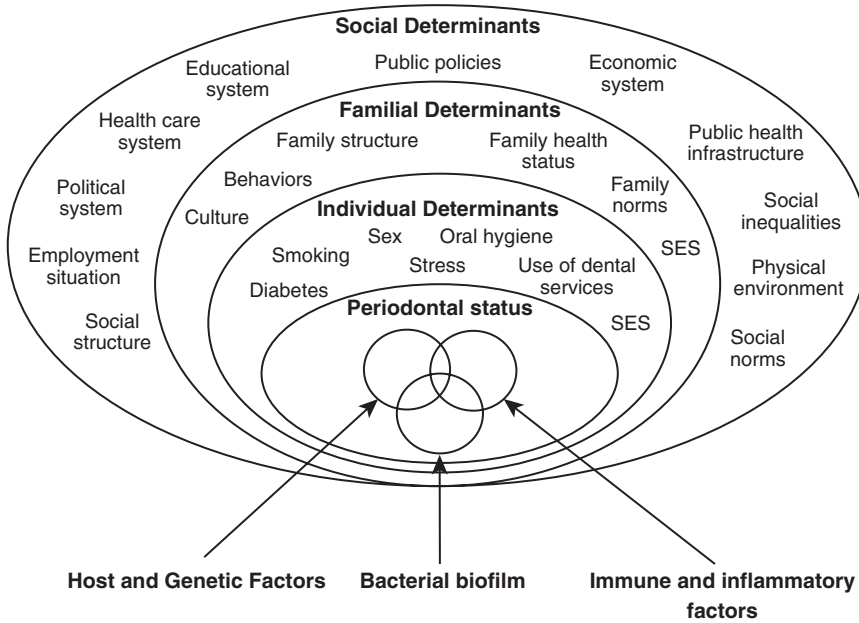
Social Determinants

Educational system

Public policies

Economic system

Health care system

Public health infrastructure

Political system

Social inequalities

Employment situation

Physical environment

Social structure

Social norms

Familial Determinants

Family structure

Family health status

Behaviors

Family norms

Culture

SES

Individual Determinants

Sex

Oral hygiene

Smoking

Stress

Use of dental services

Diabetes

SES

Periodontal status

Host and Genetic Factors

Bacterial biofilm

Immune and inflammatory factors